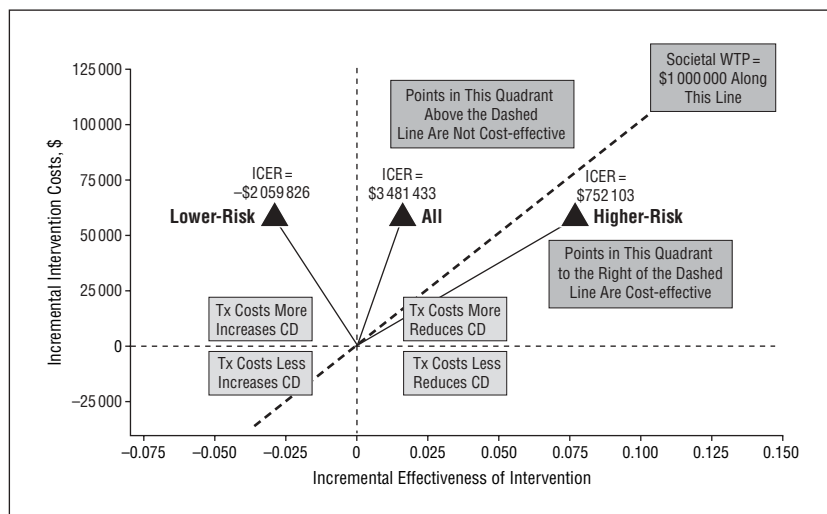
Societal WTP = $1 000 000 Along This Line

Points in This Quadrant Above the Dashed Line Are Not Cost-effective

ICER = –$2 059 826

Lower-Risk

ICER = $3 481 433

All

ICER = $752 103

Higher-Risk

Points in This Quadrant to the Right of the Dashed Line Are Cost-effective

Tx Costs More Increases CD

Tx Costs More Reduces CD

Tx Costs Less Increases CD

Tx Costs Less Reduces CD

Incremental Intervention Costs, $

125 000
100 000
75 000
50 000
25 000
0
–25 000

–0.075 –0.050 –0.025 0 0.025 0.050 0.075 0.100 0.125 0.150

Incremental Effectiveness of Intervention